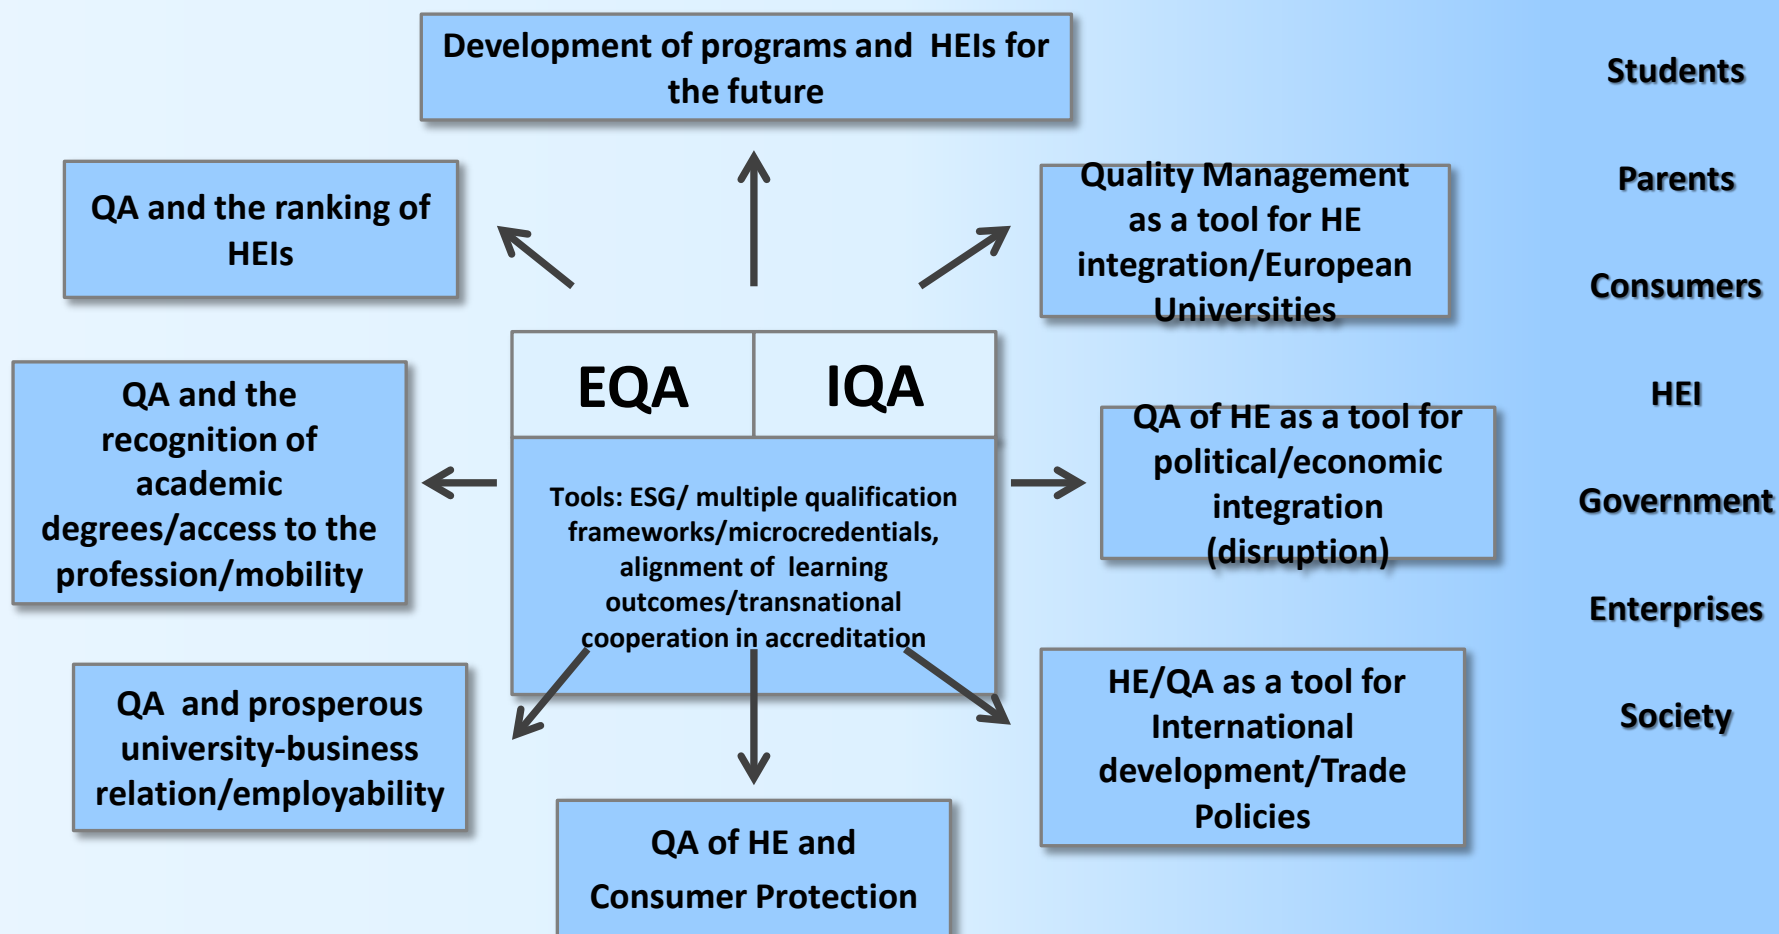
Development of programs and HEIs for the future

QA and the ranking of HEIs

Quality Management as a tool for HE integration/European Universities

EQA

IQA

Tools: ESG/ multiple qualification frameworks/microcredentials, alignment of learning outcomes/transnational cooperation in accreditation

QA and the recognition of academic degrees/access to the profession/mobility

QA of HE as a tool for political/economic integration (disruption)

QA and prosperous university-business relation/employability

HE/QA as a tool for International development/Trade Policies

QA of HE and Consumer Protection

Students

Parents

Consumers

HEI

Government

Enterprises

Society